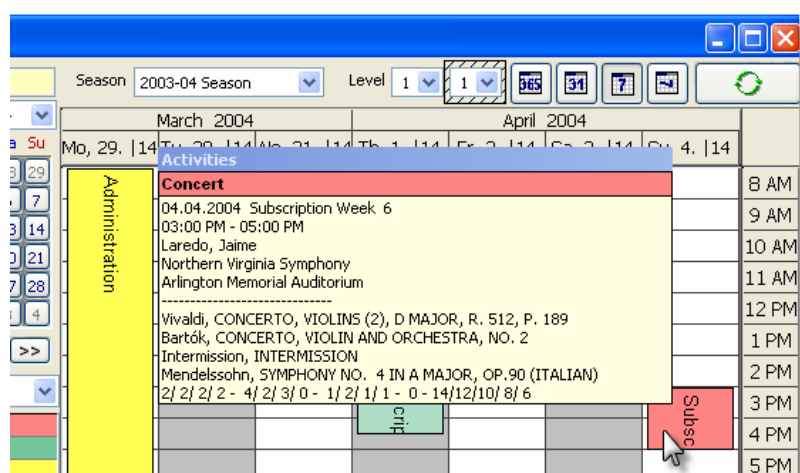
Season 2003-04 Season

Level 1 1

365 31 7

March 2004 | April 2004

Mo, 29. |14 Tu 30 |14 We 31 |14 Th 1 |14 Fr 2 |14 Sa 3 |14 Su 4. |14

a Su

29

7

14

21

28

4

>>

Administration

Activities

Concert

04.04.2004 Subscription Week 6
03:00 PM - 05:00 PM
Laredo, Jaime
Northern Virginia Symphony
Arlington Memorial Auditorium
-----------------------------
Vivaldi, CONCERTO, VIOLINS (2), D MAJOR, R. 512, P. 189
Bartók, CONCERTO, VIOLIN AND ORCHESTRA, NO. 2
Intermission, INTERMISSION
Mendelssohn, SYMPHONY NO. 4 IN A MAJOR, OP.90 (ITALIAN)
2/ 2/ 2/ 2 - 4/ 2/ 3/ 0 - 1/ 2/ 1/ 1 - 0 - 14/12/10/ 8/ 6

crip

Subsc

8 AM
9 AM
10 AM
11 AM
12 PM
1 PM
2 PM
3 PM
4 PM
5 PM